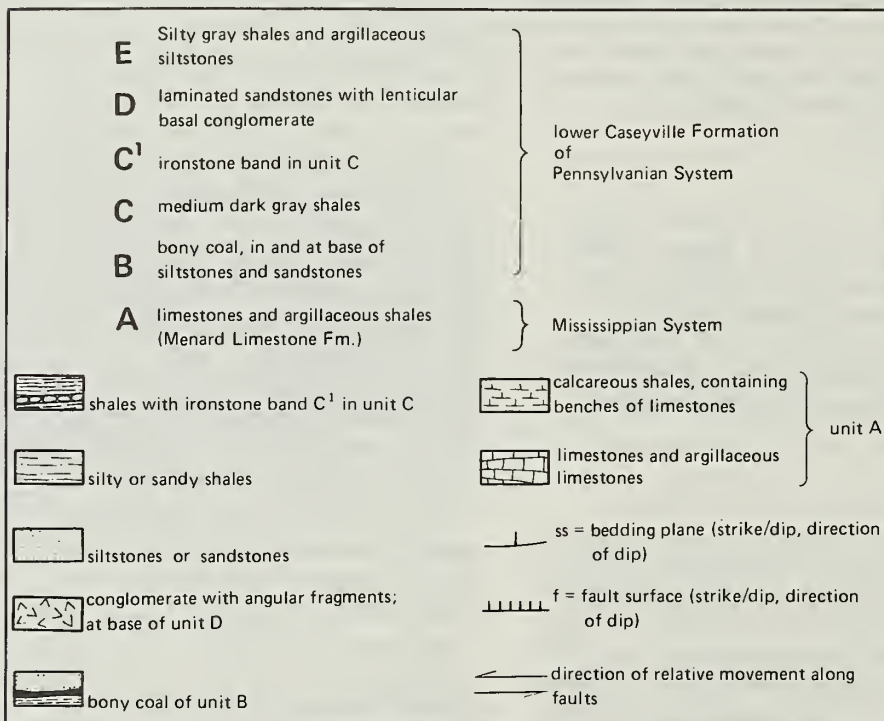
E Silty gray shales and argillaceous siltstones

D laminated sandstones with lenticular basal conglomerate

$C^1$ ironstone band in unit C

C medium dark gray shales

B bony coal, in and at base of siltstones and sandstones

lower Caseyville Formation of Pennsylvanian System

A limestones and argillaceous shales (Menard Limestone Fm.)

Mississippian System

shales with ironstone band $C^1$ in unit C

silty or sandy shales

siltstones or sandstones

conglomerate with angular fragments; at base of unit D

bony coal of unit B

calcareous shales, containing benches of limestones

limestones and argillaceous limestones

unit A

ss = bedding plane (strike/dip, direction of dip)

f = fault surface (strike/dip, direction of dip)

direction of relative movement along faults